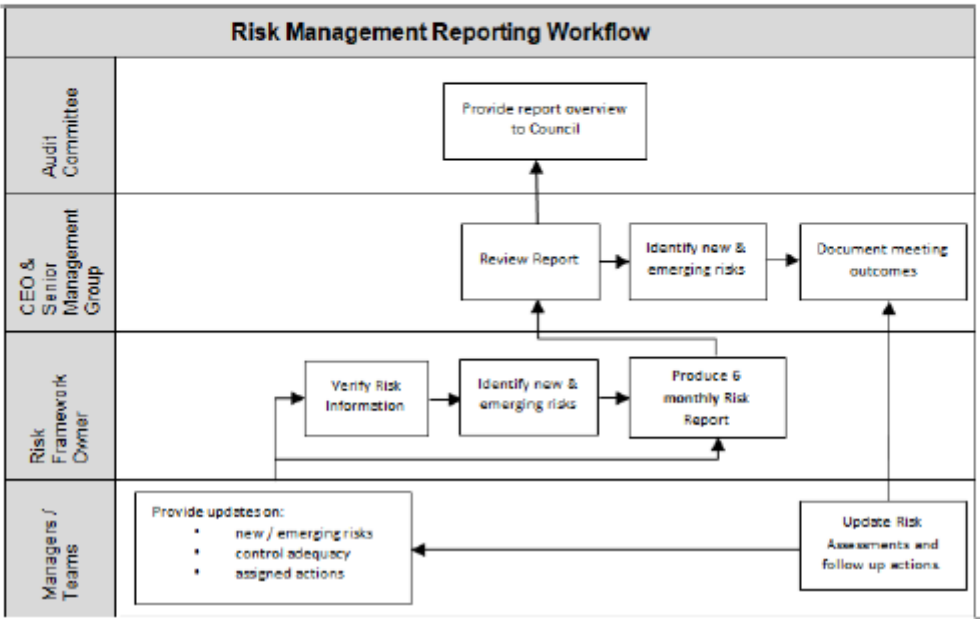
Risk Management Reporting Workflow

Audit Committee

Provide report overview to Council

CEO & Senior Management Group

Review Report

Identify new & emerging risks

Document meeting outcomes

Risk Framework Owner

Verify Risk Information

Identify new & emerging risks

Produce 6 monthly Risk Report

Managers / Teams

Provide updates on:
• new / emerging risks
• control adequacy
• assigned actions

Update Risk Assessments and follow up actions